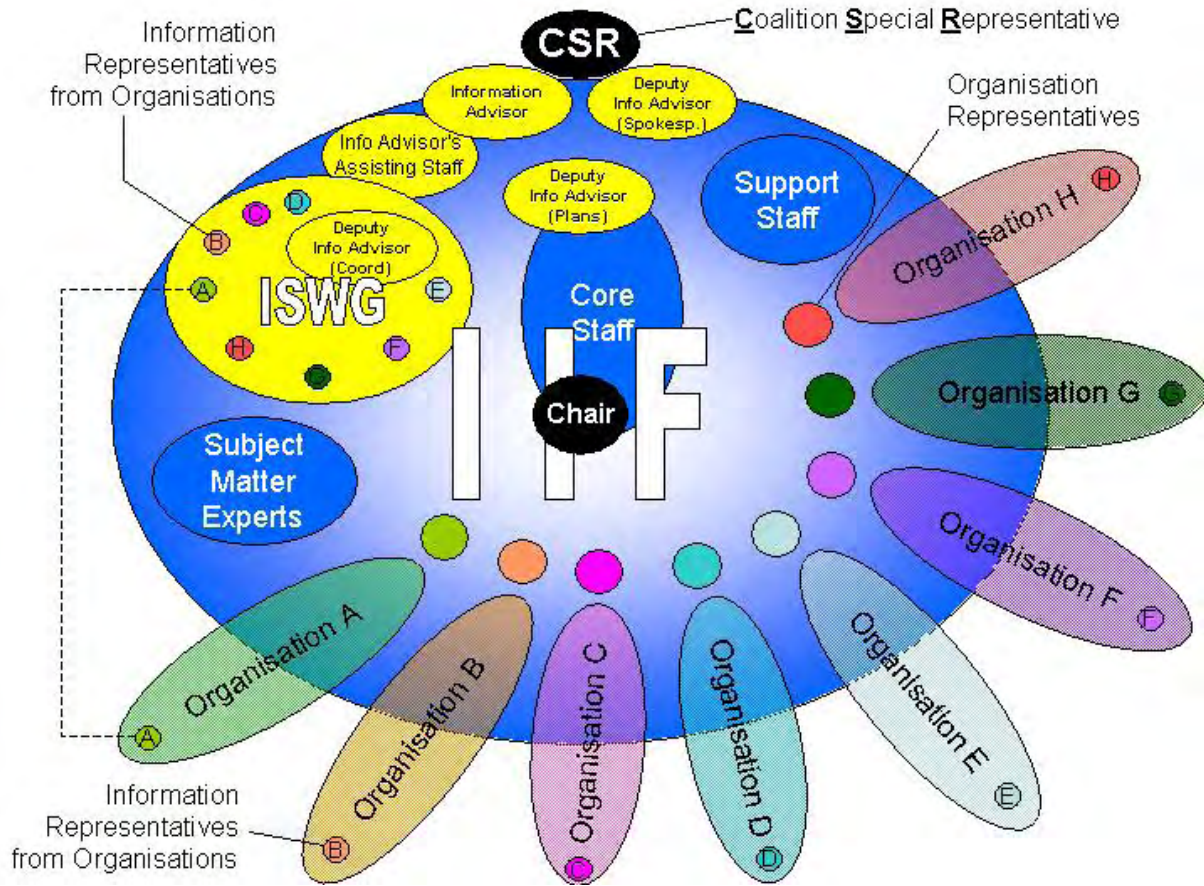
CSR
Coalition Special Representative

Information Representatives from Organisations

Information Advisor

Deputy Info Advisor (Spokesp.)

Organisation Representatives

Info Advisor's Assisting Staff

Deputy Info Advisor (Plans)

Support Staff

Deputy Info Advisor (Coord)

ISWG

B C D A E H G F

Organisation H
H

Core Staff

IIF

Chair

Organisation G
G

Subject Matter Experts

Organisation F
F

Organisation A
A

Organisation B
B

Organisation C
C

Organisation D
D

Organisation E
E

A

Information Representatives from Organisations